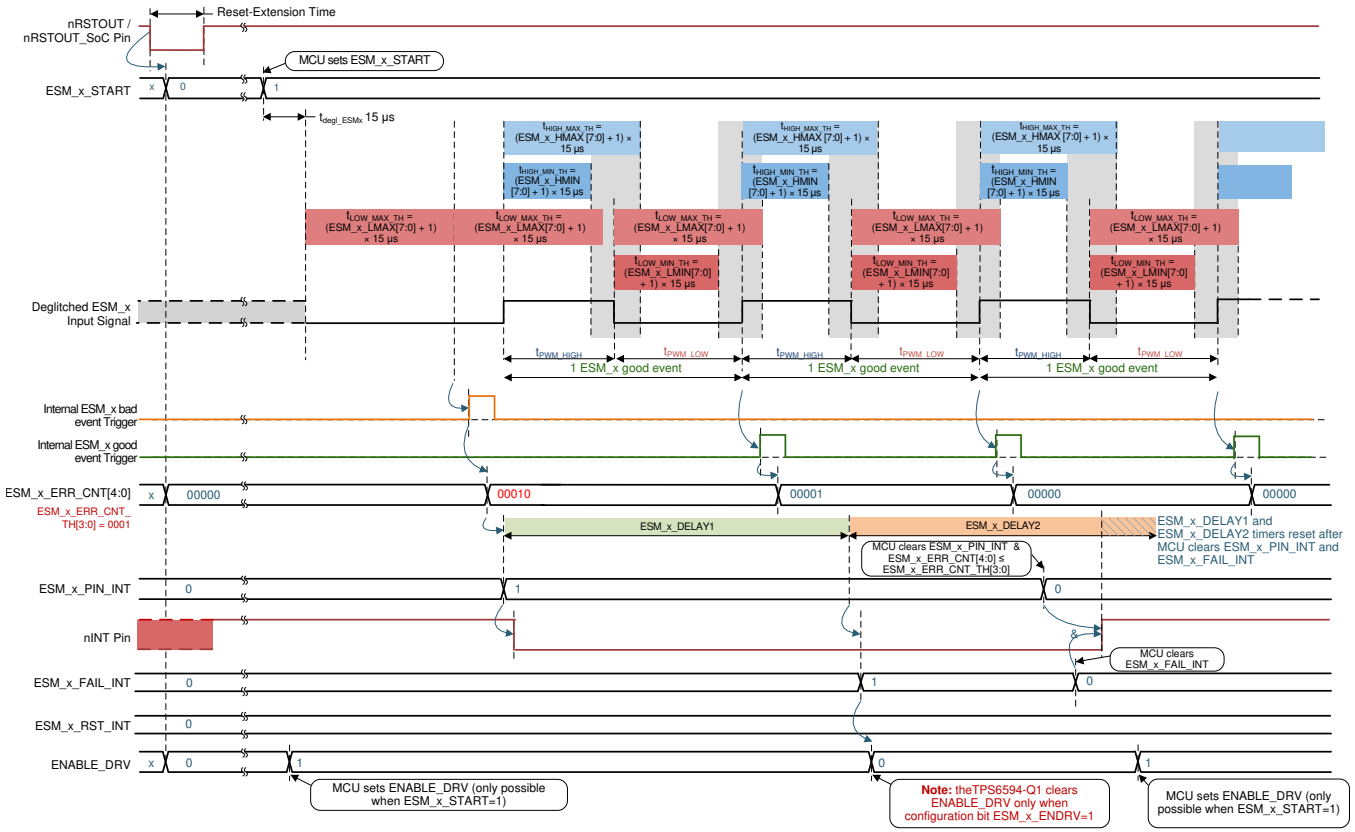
nRSTOUT / nRSTOUT_SoC Pin

Reset-Extension Time

MCU sets ESM_x_START

ESM_x_START

x

0

1

$t_{degl\_ESMx}$ 15 µs

$t_{HIGH\_MAX\_TH}$ = (ESM_x_HMAX [7:0] + 1) × 15 µs

$t_{HIGH\_MIN\_TH}$ = (ESM_x_HMIN [7:0] + 1) × 15 µs

$t_{HIGH\_MAX\_TH}$ = (ESM_x_HMAX [7:0] + 1) × 15 µs

$t_{HIGH\_MIN\_TH}$ = (ESM_x_HMIN [7:0] + 1) × 15 µs

$t_{HIGH\_MAX\_TH}$ = (ESM_x_HMAX [7:0] + 1) × 15 µs

$t_{HIGH\_MIN\_TH}$ = (ESM_x_HMIN [7:0] + 1) × 15 µs

$t_{LOW\_MAX\_TH}$ = (ESM_x_LMAX[7:0] + 1) × 15 µs

$t_{LOW\_MAX\_TH}$ = (ESM_x_LMAX[7:0] + 1) × 15 µs

$t_{LOW\_MAX\_TH}$ = (ESM_x_LMAX[7:0] + 1) × 15 µs

$t_{LOW\_MIN\_TH}$ = (ESM_x_LMIN[7:0] + 1) × 15 µs

$t_{LOW\_MAX\_TH}$ = (ESM_x_LMAX[7:0] + 1) × 15 µs

$t_{LOW\_MIN\_TH}$ = (ESM_x_LMIN[7:0] + 1) × 15 µs

$t_{LOW\_MAX\_TH}$ = (ESM_x_LMAX[7:0] + 1) × 15 µs

$t_{LOW\_MIN\_TH}$ = (ESM_x_LMIN[7:0] + 1) × 15 µs

Deglitched ESM_x Input Signal

$t_{PWM\_HIGH}$ $t_{PWM\_LOW}$ $t_{PWM\_HIGH}$ $t_{PWM\_LOW}$ $t_{PWM\_HIGH}$ $t_{PWM\_LOW}$

1 ESM_x good event

1 ESM_x good event

1 ESM_x good event

Internal ESM_x bad event Trigger

Internal ESM_x good event Trigger

ESM_x_ERR_CNT[4:0]

x

00000

00010

00001

00000

00000

ESM_x_ERR_CNT_TH[3:0] = 0001

ESM_x_DELAY1

ESM_x_DELAY2

ESM_x_DELAY1 and ESM_x_DELAY2 timers reset after MCU clears ESM_x_PIN_INT and ESM_x_FAIL_INT

MCU clears ESM_x_PIN_INT & ESM_x_ERR_CNT[4:0] ≤ ESM_x_ERR_CNT_TH[3:0]

ESM_x_PIN_INT

0

1

0

nINT Pin

&

MCU clears ESM_x_FAIL_INT

ESM_x_FAIL_INT

0

1

0

ESM_x_RST_INT

0

ENABLE_DRV

x

0

1

0

1

MCU sets ENABLE_DRV (only possible when ESM_x_START=1)

Note: theTPS6594-Q1 clears ENABLE_DRV only when configuration bit ESM_x_ENDRV=1

MCU sets ENABLE_DRV (only possible when ESM_x_START=1)